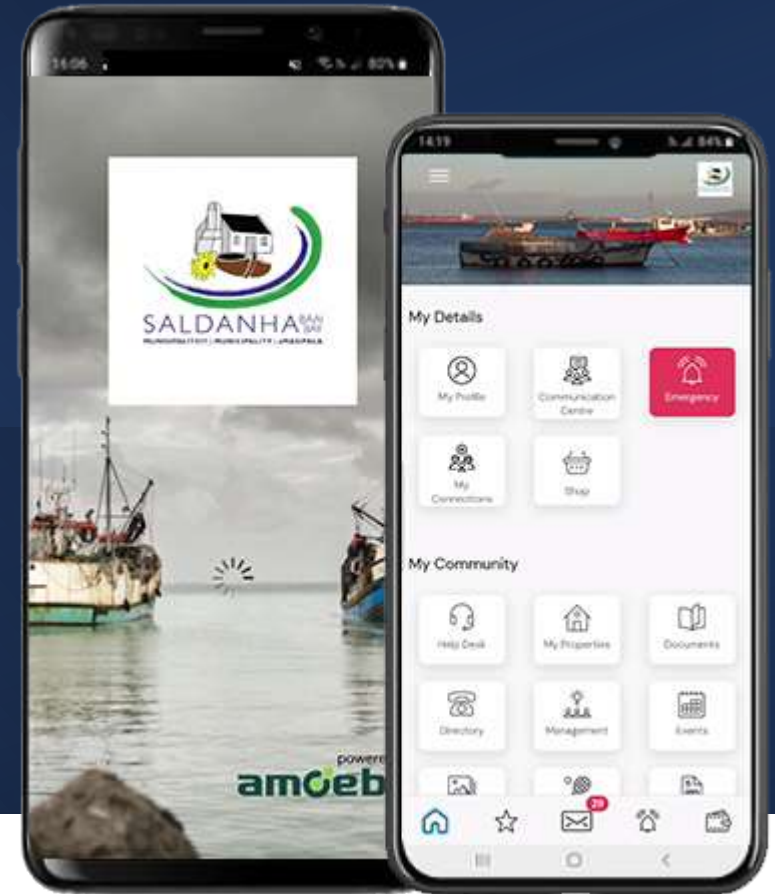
16:06

80%

SALDANHA BAAI BAY

MUNISIPALITEIT | MUNICIPALITY | UMASIPALA

powere

amoeb

14:19

84%

My Details

My Profile

Communication Centre

Emergency

My Connections

Shop

My Community

Help Desk

My Properties

Documents

Directory

Management

Events

29